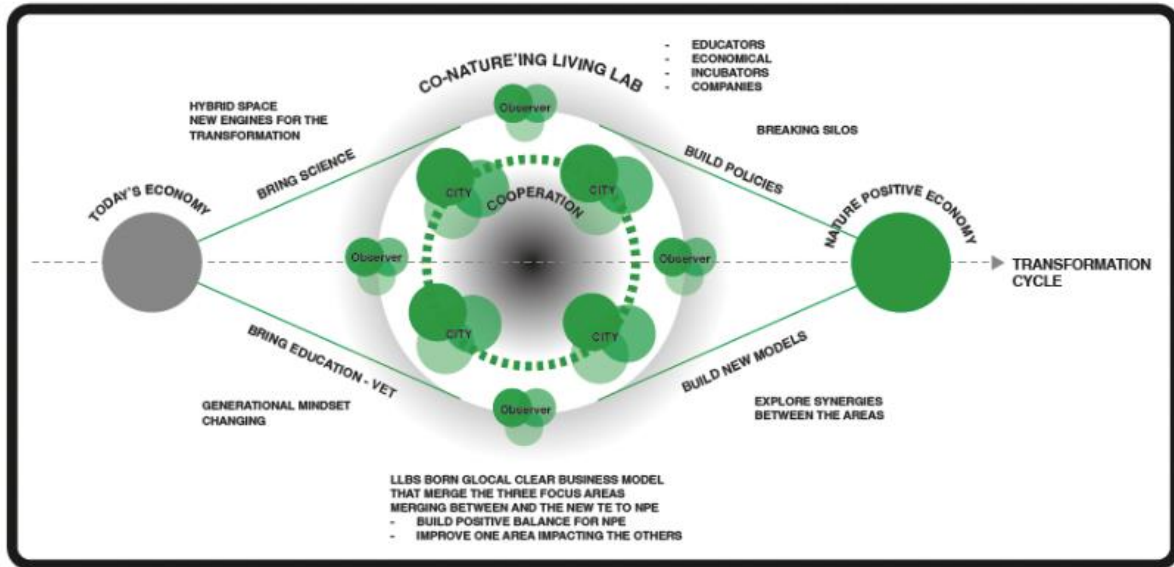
CO-NATURE'ING LIVING LAB

- EDUCATORS
- ECONOMICAL
- INCUBATORS
- COMPANIES

HYBRID SPACE
NEW ENGINES FOR THE TRANSFORMATION

BREAKING SILOS

BRING SCIENCE

BUILD POLICIES

Observer

CITY

CITY

COOPERATION

TODAY'S ECONOMY

NATURE POSITIVE ECONOMY

Observer

Observer

TRANSFORMATION CYCLE

CITY

CITY

BRING EDUCATION - VET

BUILD NEW MODELS

GENERATIONAL MINDSET CHANGING

Observer

EXPLORE SYNERGIES BETWEEN THE AREAS

LLBS BORN GLOCAL CLEAR BUSINESS MODEL THAT MERGE THE THREE FOCUS AREAS MERGING BETWEEN AND THE NEW TE TO NPE
- BUILD POSITIVE BALANCE FOR NPE
- IMPROVE ONE AREA IMPACTING THE OTHERS